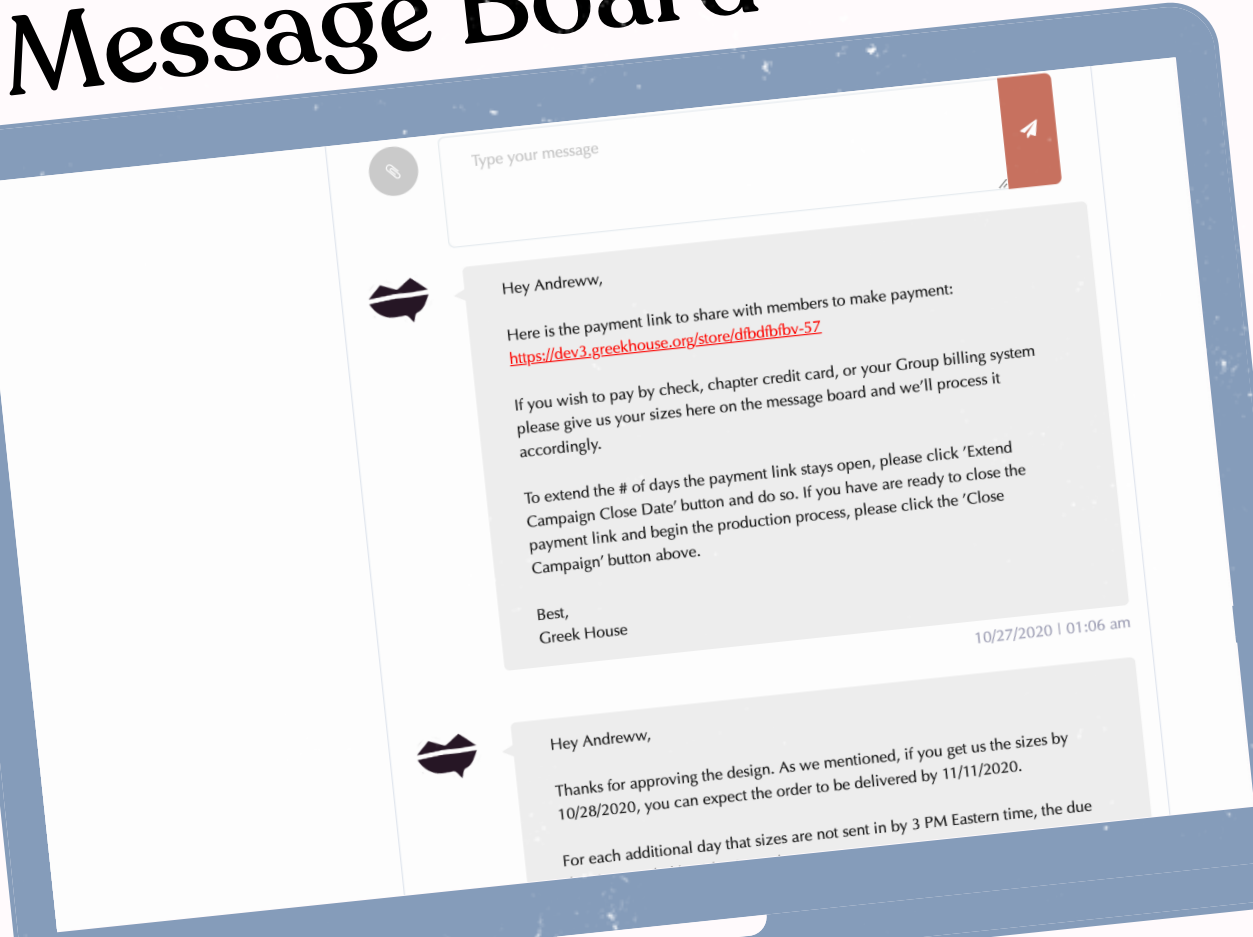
Message Board

Type your message

Hey Andreww,

Here is the payment link to share with members to make payment: https://dev3.greekhouse.org/store/dfbdfbfbv-57

If you wish to pay by check, chapter credit card, or your Group billing system please give us your sizes here on the message board and we'll process it accordingly.

To extend the # of days the payment link stays open, please click 'Extend Campaign Close Date' button and do so. If you have are ready to close the payment link and begin the production process, please click the 'Close Campaign' button above.

Best,
Greek House

10/27/2020 | 01:06 am

Hey Andreww,

Thanks for approving the design. As we mentioned, if you get us the sizes by 10/28/2020, you can expect the order to be delivered by 11/11/2020.

For each additional day that sizes are not sent in by 3 PM Eastern time, the due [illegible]